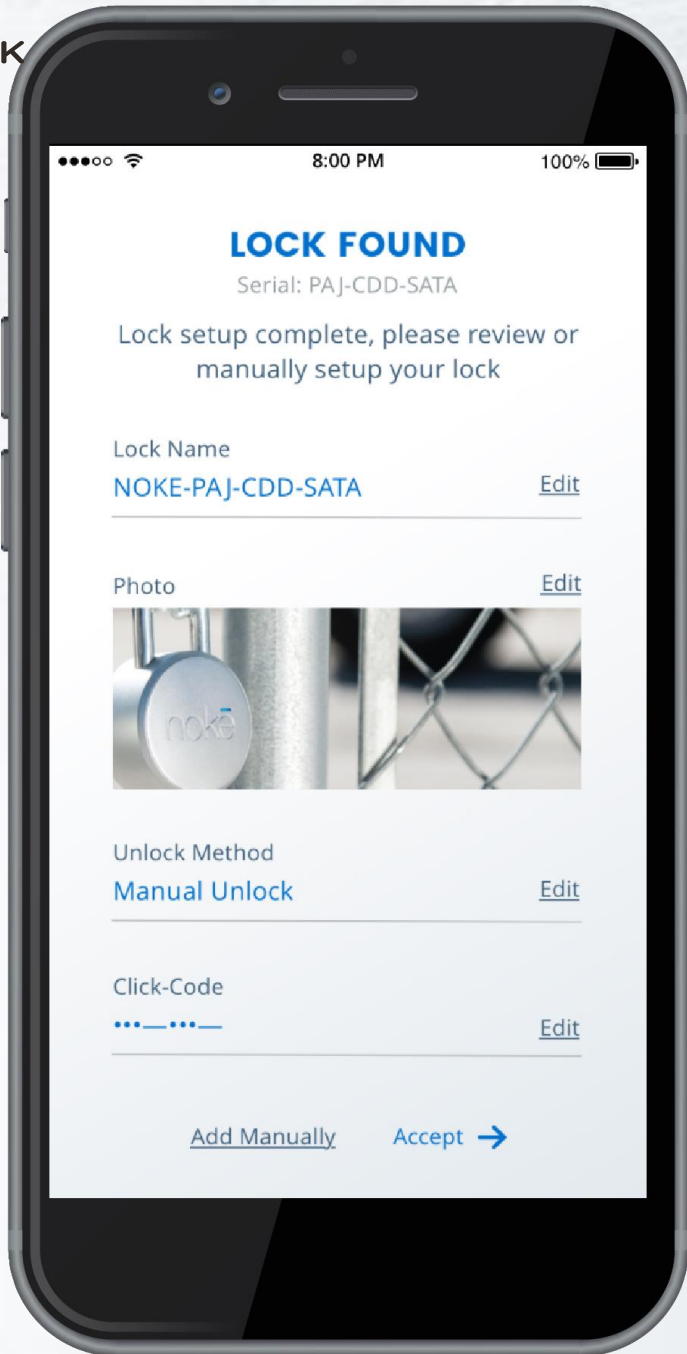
K

8:00 PM 100%

LOCK FOUND
Serial: PAJ-CDD-SATA

Lock setup complete, please review or manually setup your lock

Lock Name
NOKE-PAJ-CDD-SATA Edit

Photo Edit

nokē

Unlock Method
Manual Unlock Edit

Click-Code
•••—•••— Edit

Add Manually Accept →